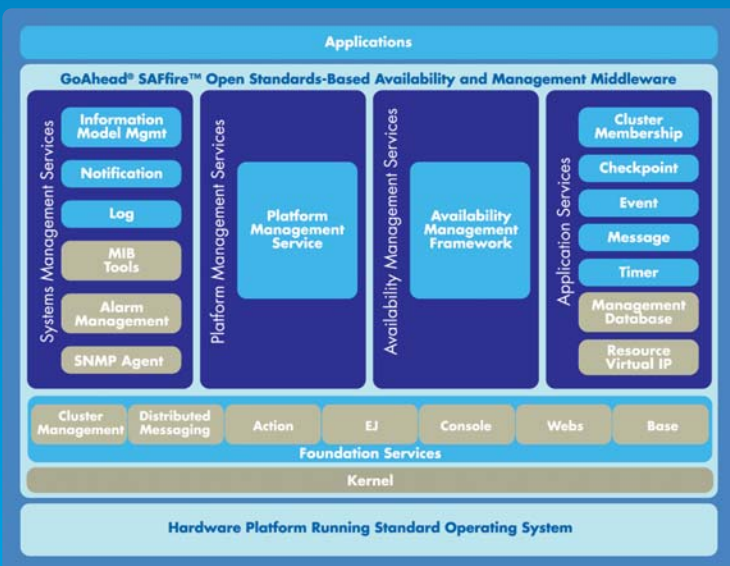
Applications

GoAhead® SAFfire™ Open Standards-Based Availability and Management Middleware

Systems Management Services

Information Model Mgmt

Notification

Log

MIB Tools

Alarm Management

SNMP Agent

Platform Management Services

Platform Management Service

Availability Management Services

Availability Management Framework

Application Services

Cluster Membership

Checkpoint

Event

Message

Timer

Management Database

Resource Virtual IP

Cluster Management

Distributed Messaging

Action

EJ

Console

Webs

Base

Foundation Services

Kernel

Hardware Platform Running Standard Operating System